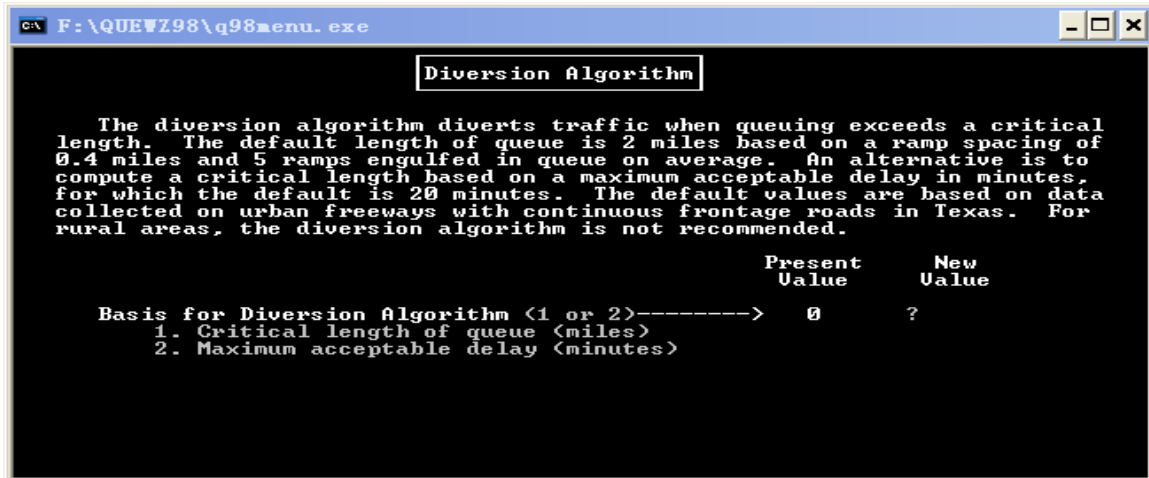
F:\QUEWZ98\q98menu.exe

Diversion Algorithm

The diversion algorithm diverts traffic when queuing exceeds a critical length. The default length of queue is 2 miles based on a ramp spacing of 0.4 miles and 5 ramps engulfed in queue on average. An alternative is to compute a critical length based on a maximum acceptable delay in minutes, for which the default is 20 minutes. The default values are based on data collected on urban freeways with continuous frontage roads in Texas. For rural areas, the diversion algorithm is not recommended.

Present Value | New Value

Basis for Diversion Algorithm (1 or 2)--------> 0 ?
1. Critical length of queue (miles)
2. Maximum acceptable delay (minutes)